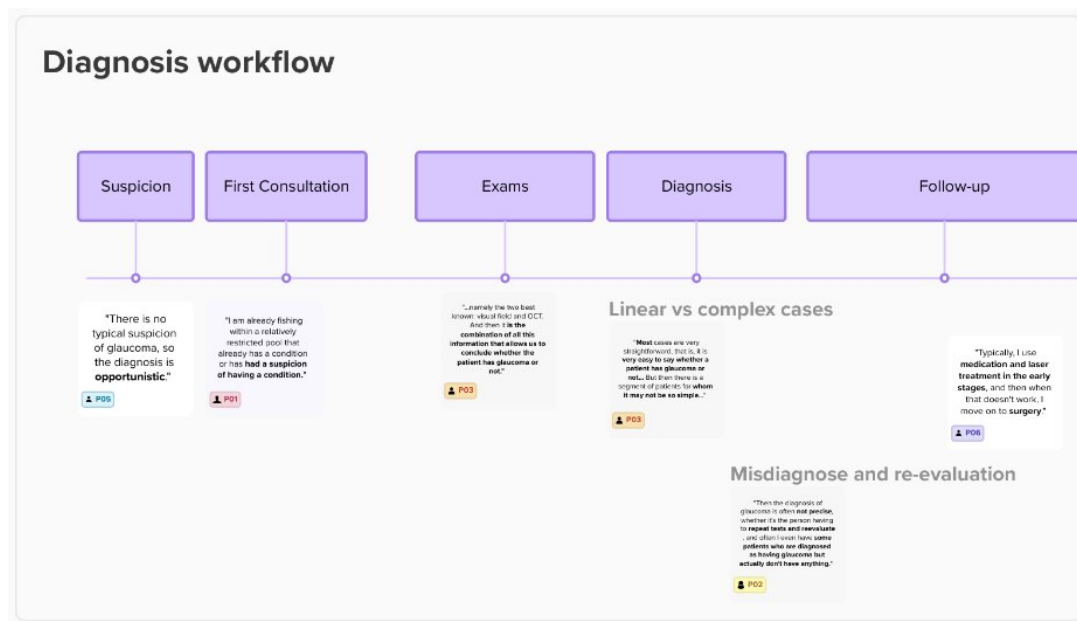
Diagnosis workflow

Suspicion

First Consultation

Exams

Diagnosis

Follow-up

"There is no typical suspicion of glaucoma, so the diagnosis is opportunistic."

P05

"I am already fishing within a relatively restricted pool that already has a condition or has had a suspicion of having a condition."

P01

"...namely the two best known: visual field and OCT. And then it is the combination of all this information that allows us to conclude whether the patient has glaucoma or not."

P03

Linear vs complex cases

"Most cases are very straightforward, that is, it is very easy to say whether a patient has glaucoma or not... But then there is a segment of patients for whom it may not be so simple..."

P03

"Typically, I use medication and laser treatment in the early stages, and then when that doesn't work, I move on to surgery."

P06

Misdiagnose and re-evaluation

"Then the diagnosis of glaucoma is often not precise, whether it's the person having to repeat tests and reevaluate, and often I even have some patients who are diagnosed as having glaucoma but actually don't have anything."

P02